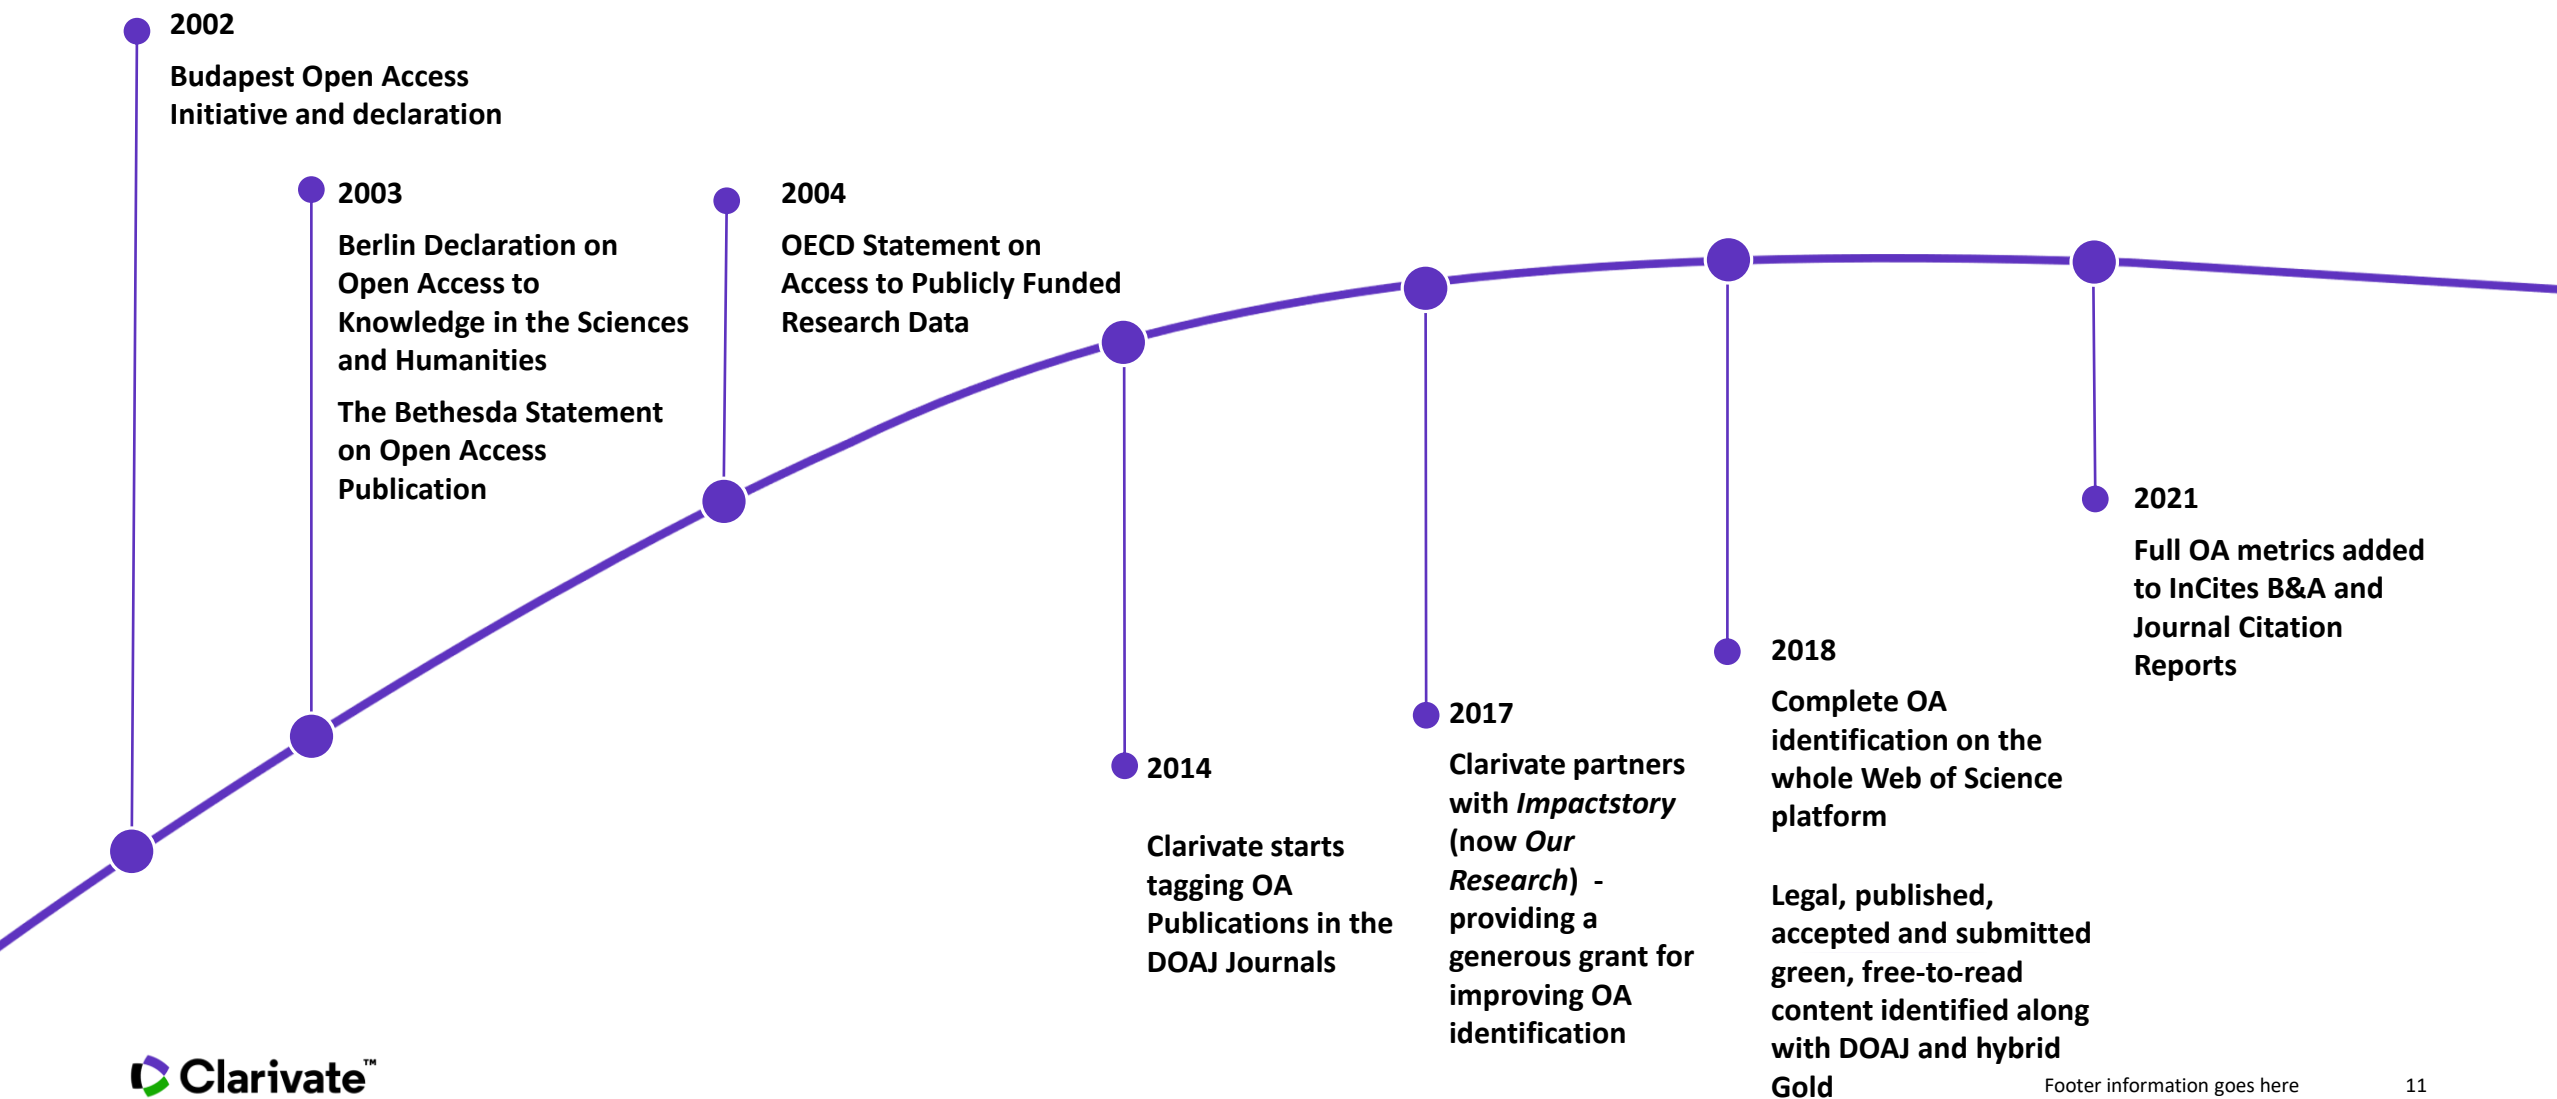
2002

Budapest Open Access Initiative and declaration

2003

Berlin Declaration on Open Access to Knowledge in the Sciences and Humanities

The Bethesda Statement on Open Access Publication

2004

OECD Statement on Access to Publicly Funded Research Data

2014

Clarivate starts tagging OA Publications in the DOAJ Journals

2017

Clarivate partners with *Impactstory* (now *Our Research*) - providing a generous grant for improving OA identification

2018

Complete OA identification on the whole Web of Science platform

Legal, published, accepted and submitted green, free-to-read content identified along with DOAJ and hybrid Gold

2021

Full OA metrics added to InCites B&A and Journal Citation Reports

Clarivate™

Footer information goes here

11